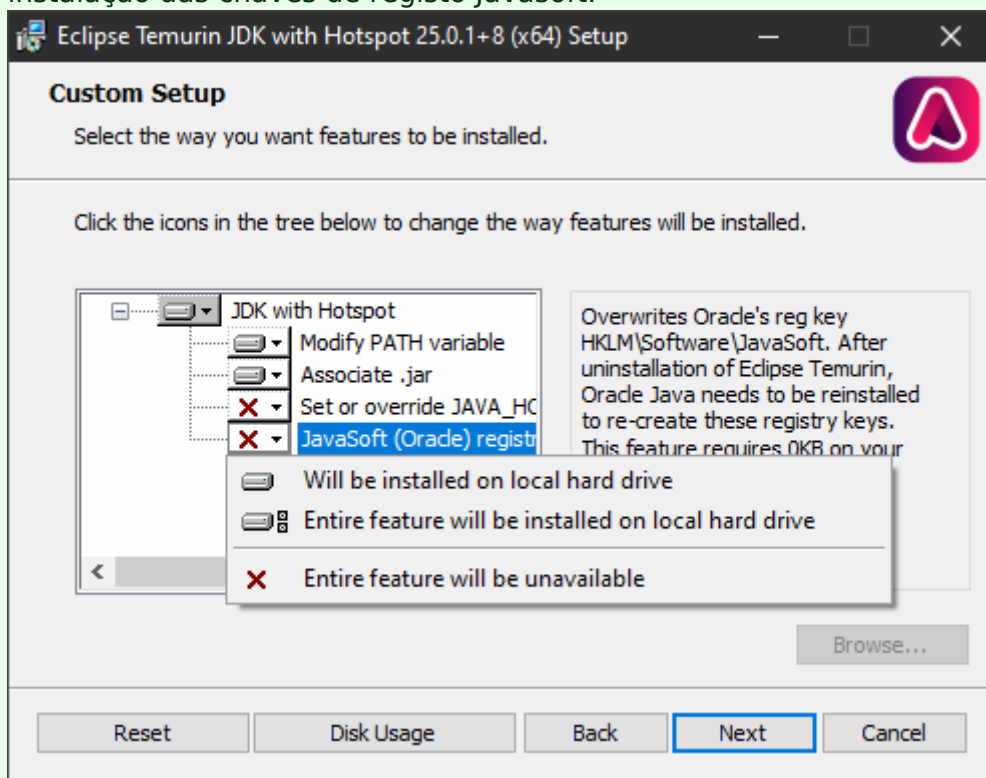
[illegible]

Eclipse Temurin JDK with Hotspot 25.0.1+8 (x64) Setup

Custom Setup

Select the way you want features to be installed.

Click the icons in the tree below to change the way features will be installed.

JDK with Hotspot
Modify PATH variable
Associate .jar
Set or override JAVA_HC
JavaSoft (Oracle) registr

Overwrites Oracle's reg key HKLM\Software\JavaSoft. After uninstallation of Eclipse Temurin, Oracle Java needs to be reinstalled to re-create these registry keys. This feature requires 0KB on your

Will be installed on local hard drive
Entire feature will be installed on local hard drive
Entire feature will be unavailable

Browse...

Reset
Disk Usage
Back
Next
Cancel